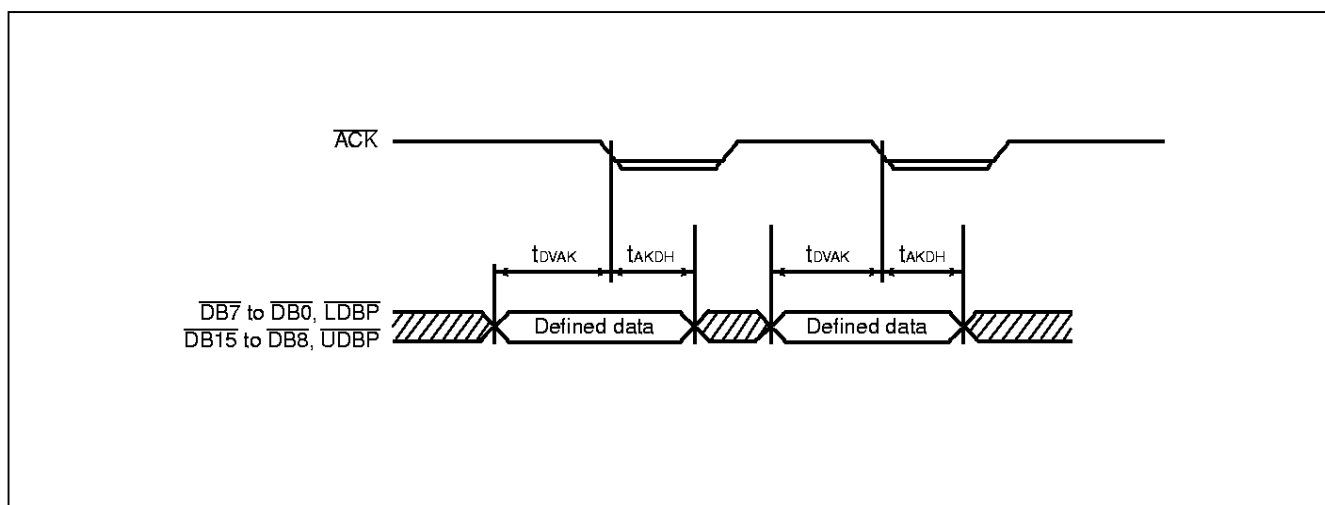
$\overline{ACK}$

$t_{DVAK}$ $t_{AKDH}$ $t_{DVAK}$ $t_{AKDH}$

$\overline{DB7}$ to $\overline{DB0}$, $\overline{LDBP}$
$\overline{DB15}$ to $\overline{DB8}$, $\overline{UDBP}$

Defined data

Defined data